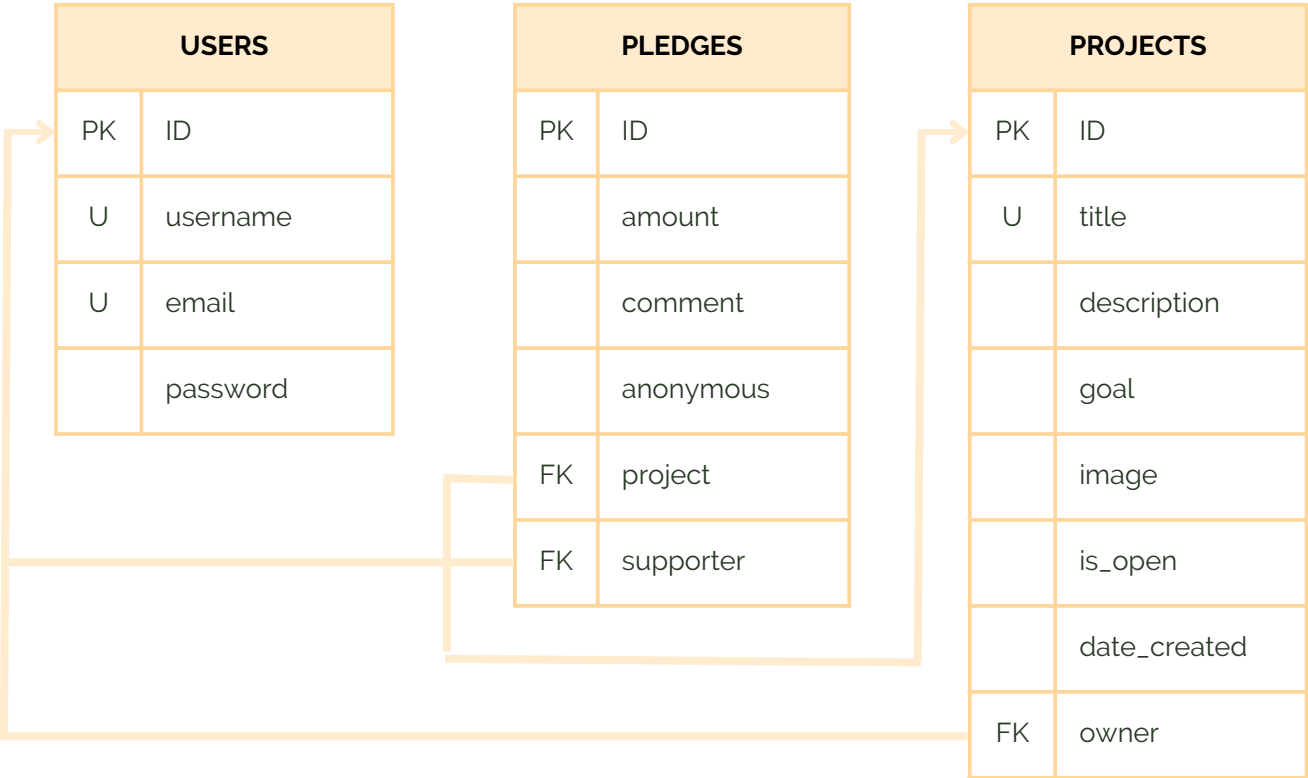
| USERS | |
|---|---|
| PK | ID |
| U | username |
| U | email |
| | password |

| PLEDGES | |
|---|---|
| PK | ID |
| | amount |
| | comment |
| | anonymous |
| FK | project |
| FK | supporter |

| PROJECTS | |
|---|---|
| PK | ID |
| U | title |
| | description |
| | goal |
| | image |
| | is_open |
| | date_created |
| FK | owner |